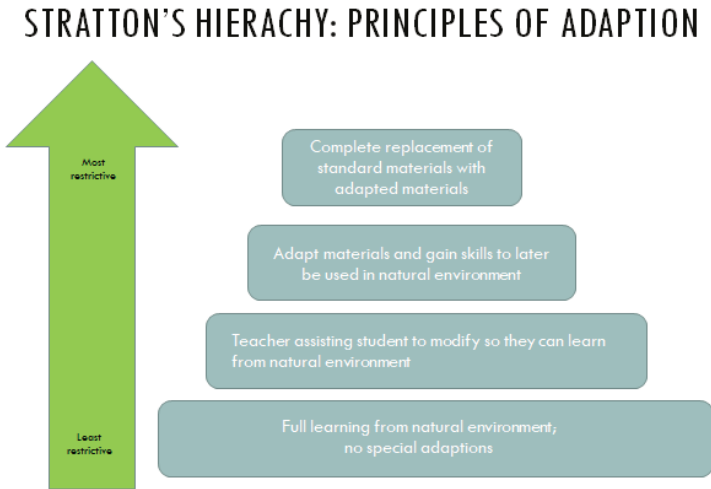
STRATTON'S HIERACHY: PRINCIPLES OF ADAPTION

Most restrictive

Least restrictive

Complete replacement of standard materials with adapted materials

Adapt materials and gain skills to later be used in natural environment

Teacher assisting student to modify so they can learn from natural environment

Full learning from natural environment; no special adaptions